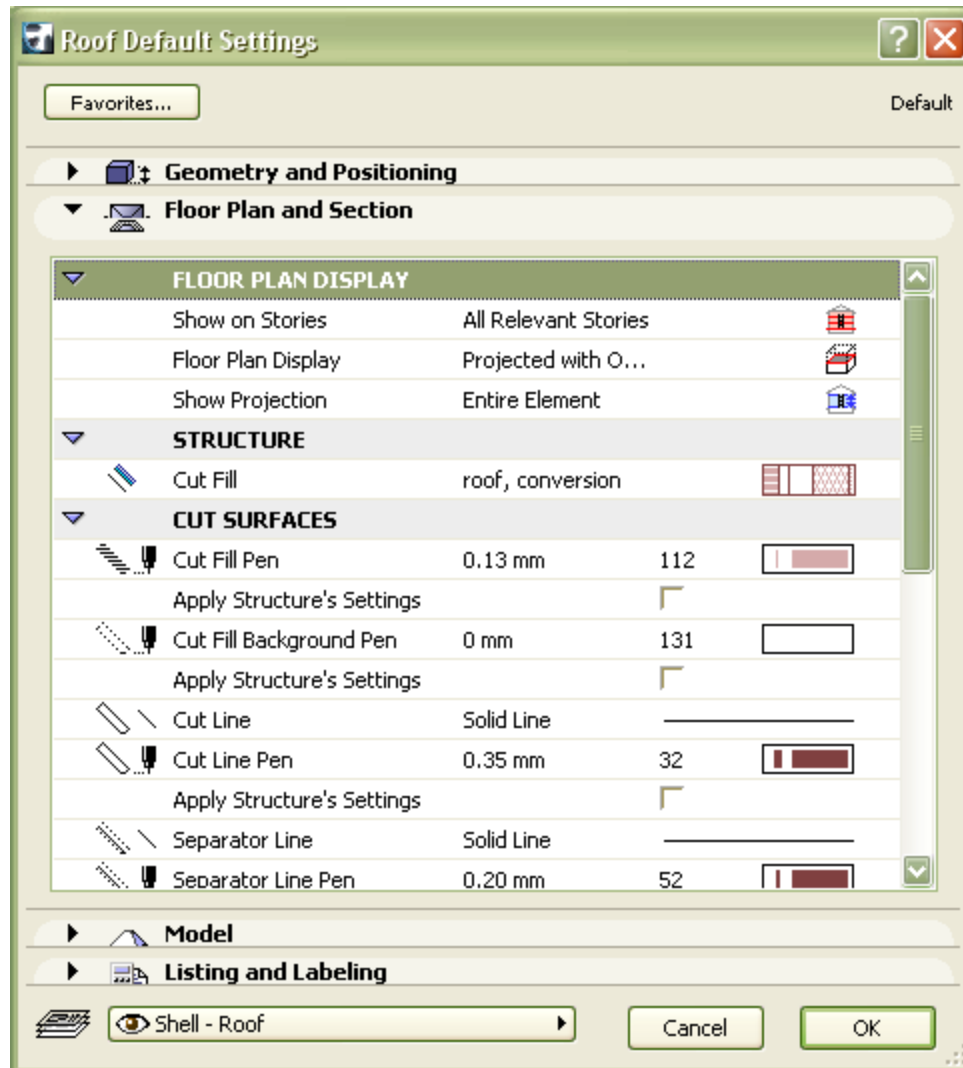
Roof Default Settings

Favorites...

Default

Geometry and Positioning

Floor Plan and Section

FLOOR PLAN DISPLAY

| | | | |
|---|---|---|---|
| Show on Stories | All Relevant Stories | | |
| Floor Plan Display | Projected with O... | | |
| Show Projection | Entire Element | | |

STRUCTURE

| | | | |
|---|---|---|---|
| Cut Fill | roof, conversion | | |

CUT SURFACES

| | | | |
|---|---|---|---|
| Cut Fill Pen | 0.13 mm | 112 | |
| Apply Structure's Settings | | | |
| Cut Fill Background Pen | 0 mm | 131 | |
| Apply Structure's Settings | | | |
| Cut Line | Solid Line | | |
| Cut Line Pen | 0.35 mm | 32 | |
| Apply Structure's Settings | | | |
| Separator Line | Solid Line | | |
| Separator Line Pen | 0.20 mm | 52 | |

Model

Listing and Labeling

Shell - Roof

Cancel

OK